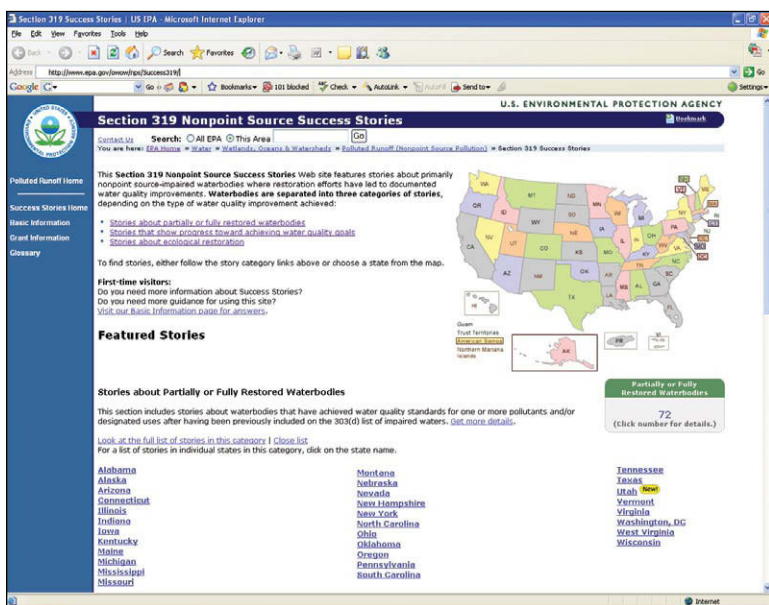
Section 319 Success Stories | US EPA - Microsoft Internet Explorer

File Edit View Favorites Tools Help

Back Search Favorites

Address http://www.epa.gov/owow/nps/Success319/ Go

Google G- Go Bookmarks 101 blocked Check AutoLink AutoFill Send to Settings

U.S. ENVIRONMENTAL PROTECTION AGENCY

Section 319 Nonpoint Source Success Stories

Bookmark

Contact Us Search: All EPA This Area Go

You are here: EPA Home » Water » Wetlands, Oceans & Watersheds » Polluted Runoff (Nonpoint Source Pollution) » Section 319 Success Stories

Polluted Runoff Home

Success Stories Home

Basic Information

Grant Information

Glossary

This **Section 319 Nonpoint Source Success Stories** Web site features stories about primarily nonpoint source-impaired waterbodies where restoration efforts have led to documented water quality improvements. **Waterbodies are separated into three categories of stories,** depending on the type of water quality improvement achieved:

- Stories about partially or fully restored waterbodies
- Stories that show progress toward achieving water quality goals
- Stories about ecological restoration

To find stories, either follow the story category links above or choose a state from the map.

**First-time visitors:**
Do you need more information about Success Stories?
Do you need more guidance for using this site?
Visit our Basic Information page for answers.

WA MT ND MN OR ID SD WY WI MI NY VT NH ME MA RI CT NJ DE MD DC NE IA IL IN OH PA NV UT CO KS MO KY WV VA CA AZ NM OK AR TN NC SC TX LA MS AL GA FL HI AK PR VI

Guam
Trust Territories
American Samoa
Northern Mariana Islands

**Featured Stories**

**Stories about Partially or Fully Restored Waterbodies**

Partially or Fully Restored Waterbodies
72
(Click number for details.)

This section includes stories about waterbodies that have achieved water quality standards for one or more pollutants and/or designated uses after having been previously included on the 303(d) list of impaired waters. Get more details.

Look at the full list of stories in this category | Close list
For a list of stories in individual states in this category, click on the state name.

Alabama
Alaska
Arizona
Connecticut
Illinois
Indiana
Iowa
Kentucky
Maine
Michigan
Mississippi
Missouri

Montana
Nebraska
Nevada
New Hampshire
New York
North Carolina
Ohio
Oklahoma
Oregon
Pennsylvania
South Carolina

Tennessee
Texas
Utah New!
Vermont
Virginia
Washington, DC
West Virginia
Wisconsin

Internet